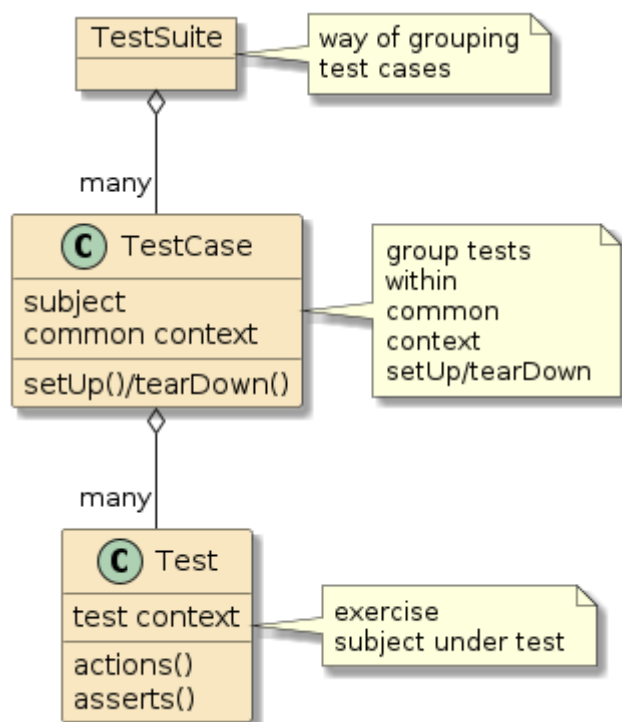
TestSuite

way of grouping
test cases

many

C TestCase

subject
common context

setUp()/tearDown()

group tests
within
common
context
setUp/tearDown

many

C Test

test context

actions()
asserts()

exercise
subject under test